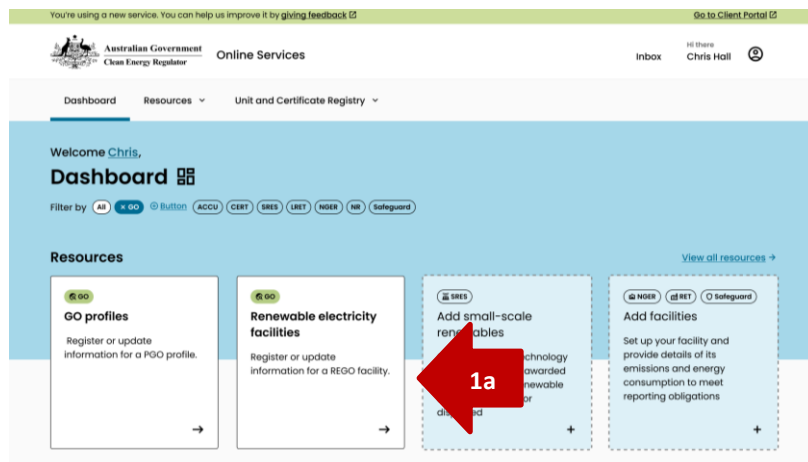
You're using a new service. You can help us improve it by giving feedback

Go to Client Portal

Australian Government
Clean Energy Regulator

Online Services

Inbox

Hi there
Chris Hall

Dashboard

Resources

Unit and Certificate Registry

Welcome Chris,

Dashboard

Filter by All × GO Button ACCU CERT SRES LRET NGER NR Safeguard

Resources

View all resources →

GO

GO profiles

Register or update information for a PGO profile.

→

GO

Renewable electricity facilities

Register or update information for a REGO facility.

→

SRES

Add small-scale rene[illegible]ables

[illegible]echnology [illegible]awarded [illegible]enewable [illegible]or dis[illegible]ed

+

NGER RET Safeguard

Add facilities

Set up your facility and provide details of its emissions and energy consumption to meet reporting obligations

+

1a